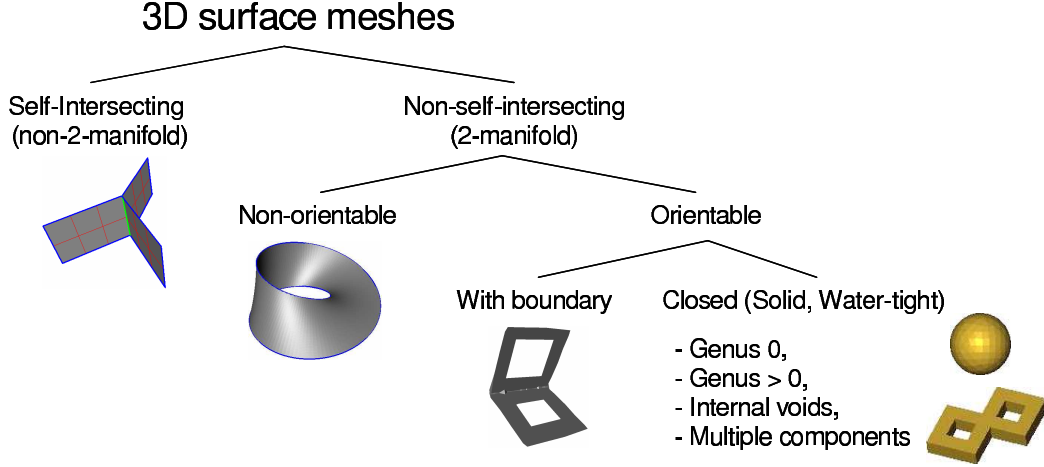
3D surface meshes

Self-Intersecting
(non-2-manifold)

Non-self-intersecting
(2-manifold)

Non-orientable

Orientable

With boundary

Closed (Solid, Water-tight)

- Genus 0,
- Genus > 0,
- Internal voids,
- Multiple components